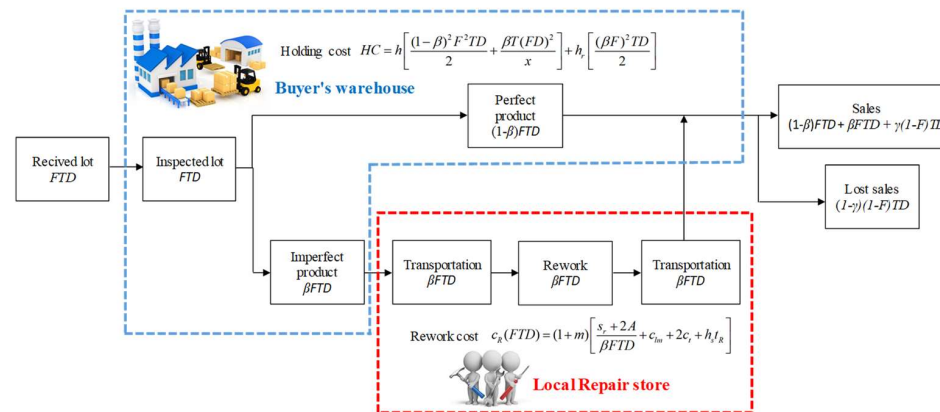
Holding cost $HC = h\left[\frac{(1-\beta)^2 F^2 TD}{2} + \frac{\beta T(FD)^2}{x}\right] + h_r\left[\frac{(\beta F)^2 TD}{2}\right]$

Buyer's warehouse

Recived lot
FTD

Inspected lot
FTD

Perfect product
(1-β)FTD

Sales
(1-β)FTD + βFTD + γ(1-F)T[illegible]

Lost sales
(1-γ)(1-F)TD

Imperfect product
βFTD

Transportation
βFTD

Rework
βFTD

Transportation
βFTD

Rework cost $c_R(FTD) = (1+m)\left[\frac{s_r + 2A}{\beta FTD} + c_{lm} + 2c_t + h_s t_R\right]$

Local Repair store